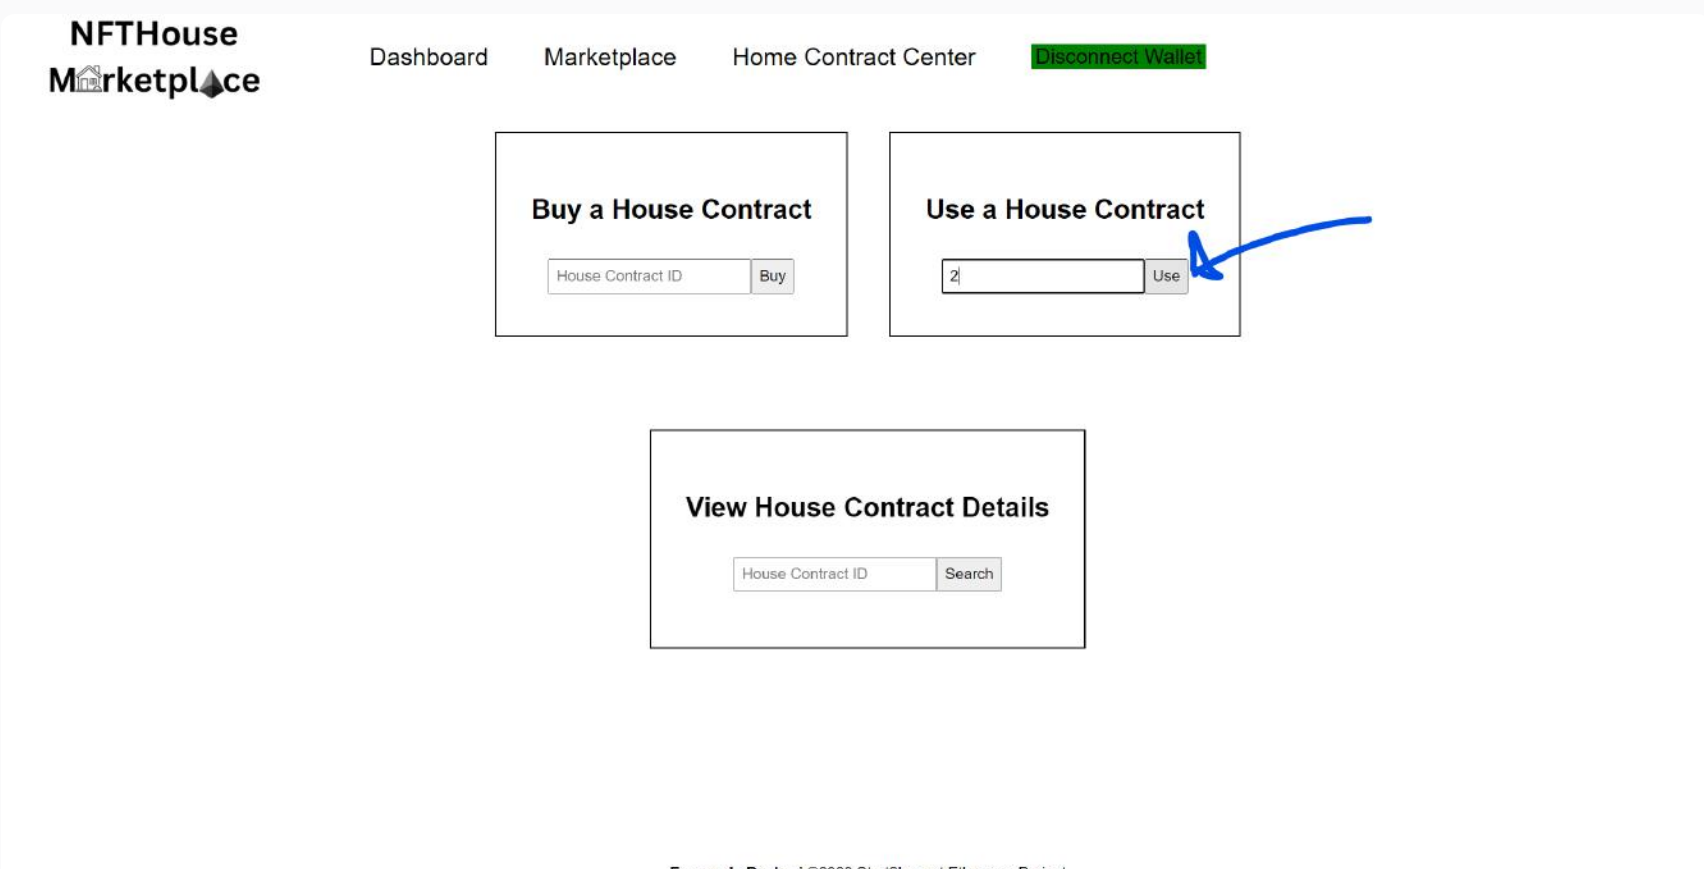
NFTHouse
Marketplace

Dashboard Marketplace Home Contract Center Disconnect Wallet

Buy a House Contract

House Contract ID Buy

Use a House Contract

2 Use

View House Contract Details

House Contract ID Search

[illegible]